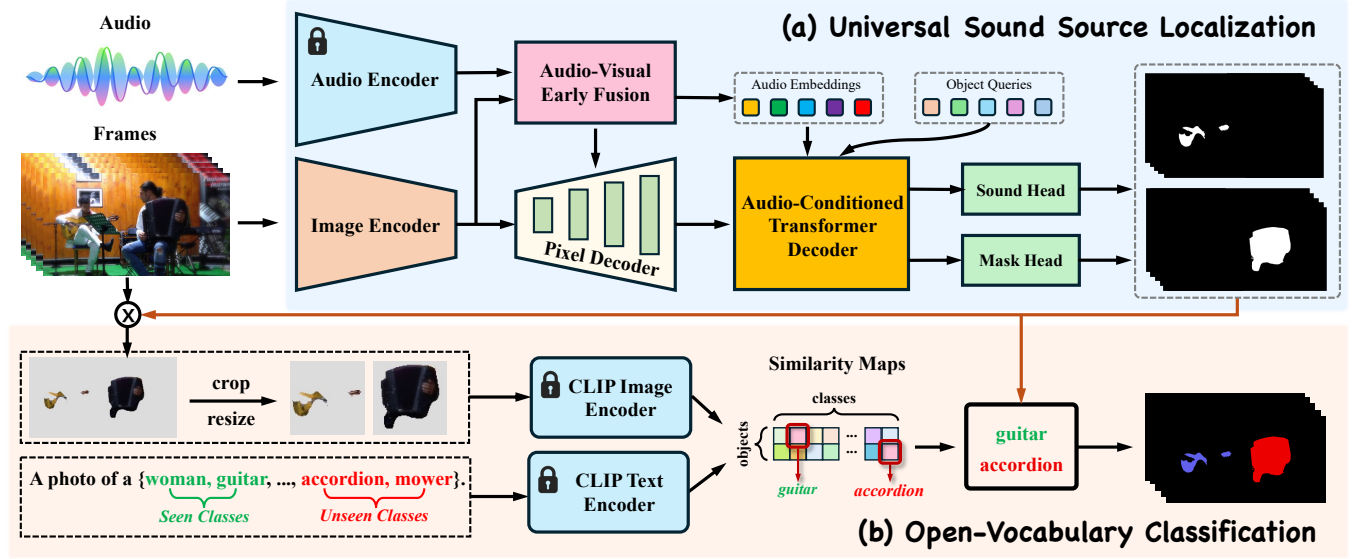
Audio

Frames

(a) Universal Sound Source Localization

Audio Encoder

Audio-Visual Early Fusion

Audio Embeddings

Object Queries

Image Encoder

Pixel Decoder

Audio-Conditioned Transformer Decoder

Sound Head

Mask Head

crop

resize

CLIP Image Encoder

Similarity Maps

classes

objects

guitar

accordion

guitar

accordion

A photo of a {woman, guitar, ..., accordion, mower}.

Seen Classes

Unseen Classes

CLIP Text Encoder

(b) Open-Vocabulary Classification